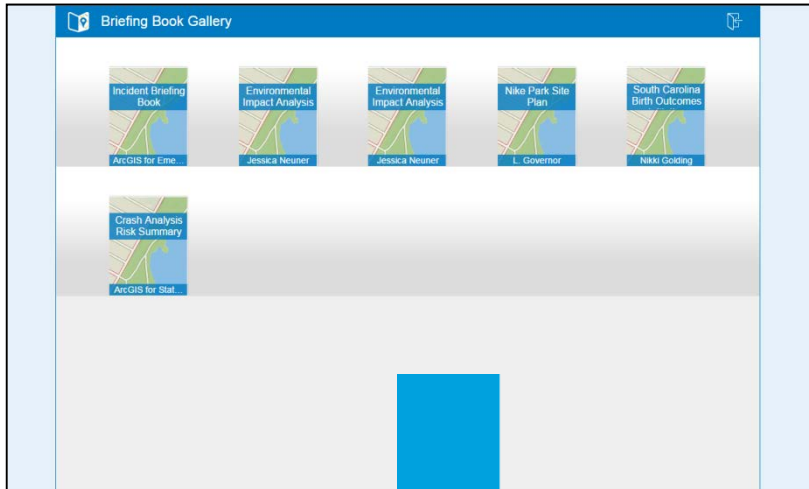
Briefing Book Gallery

Incident Briefing Book
ArcGIS for Eme...

Environmental Impact Analysis
Jessica Neuner

Environmental Impact Analysis
Jessica Neuner

Nike Park Site Plan
L. Governor

South Carolina Birth Outcomes
Nikki Golding

Crash Analysis Risk Summary
ArcGIS for Stat...